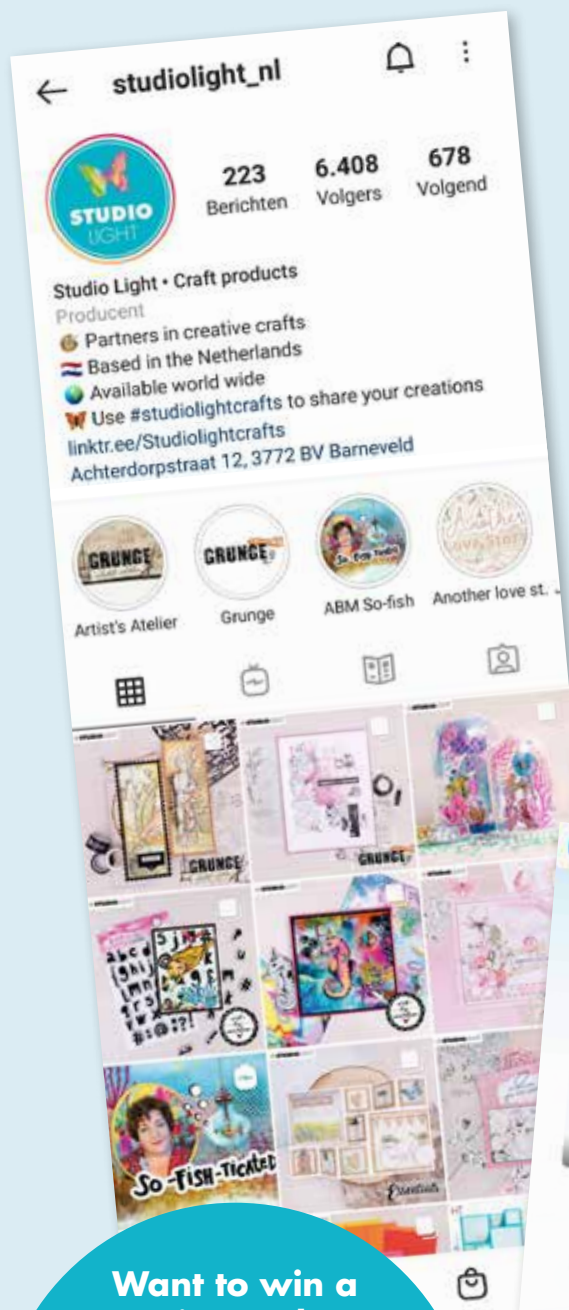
studiolight_nl

STUDIO LIGHT

223 Berichten
6.408 Volgers
678 Volgend

Studio Light • Craft products
Producent
Partners in creative crafts
Based in the Netherlands
Available world wide
Use #studiolightcrafts to share your creations
linktr.ee/Studiolightcrafts
Achterdorpstraat 12, 3772 BV Barneveld

GRUNGE
Artist's Atelier
GRUNGE
Grunge
So-Fish
ABM So-fish
Another love story
Another love st.

GRUNGE
GRUNGE
So-FISH-TICATED
Essentials

Want to win a